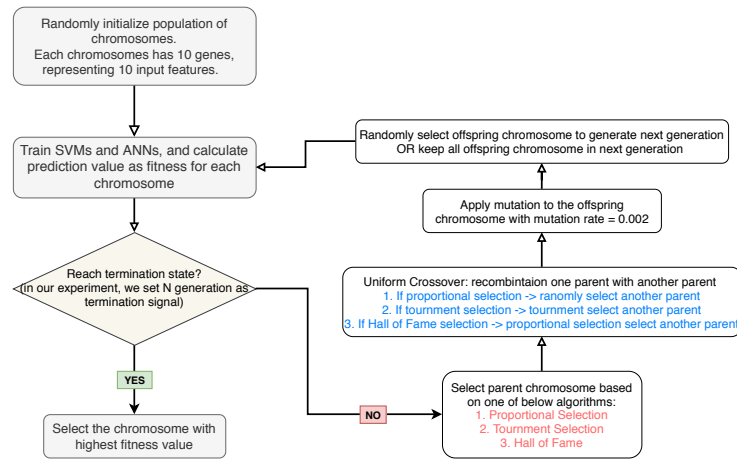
Randomly initialize population of chromosomes.
Each chromosomes has 10 genes, representing 10 input features.

Train SVMs and ANNs, and calculate prediction value as fitness for each chromosome

Reach termination state?
(in our experiment, we set N generation as termination signal)

YES

Select the chromosome with highest fitness value

NO

Select parent chromosome based on one of below algorithms:
1. Proportional Selection
2. Tournment Selection
3. Hall of Fame

Uniform Crossover: recombintaion one parent with another parent
1. If proportional selection -> ranomly select another parent
2. If tournment selection -> tournment select another parent
3. If Hall of Fame selection -> proportional selection select another parent

Apply mutation to the offspring chromosome with mutation rate = 0.002

Randomly select offspring chromosome to generate next generation
OR keep all offspring chromosome in next generation